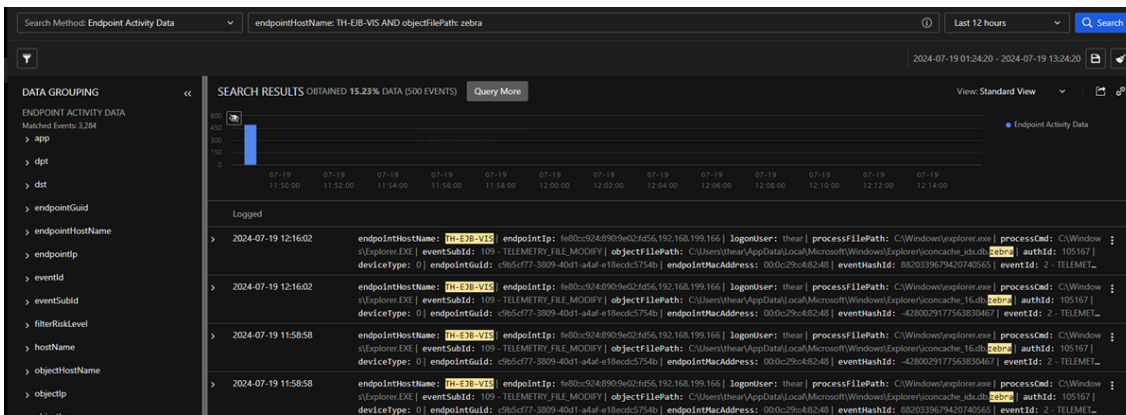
Search Method: Endpoint Activity Data

endpointHostName: TH-EJB-VIS AND objectFilePath: zebra

Last 12 hours

Search

2024-07-19 01:24:20 - 2024-07-19 13:24:20

DATA GROUPING

ENDPOINT ACTIVITY DATA
Matched Events: 3,284

app
dpt
dst
endpointGuid
endpointHostName
endpointIp
eventId
eventSubId
filterRiskLevel
hostName
objectHostName
objectIp

SEARCH RESULTS OBTAINED 15.23% DATA (500 EVENTS) Query More

View: Standard View

Endpoint Activity Data

600
450
300
150
0

07-19 11:50:00 | 07-19 11:52:00 | 07-19 11:54:00 | 07-19 11:56:00 | 07-19 11:58:00 | 07-19 12:00:00 | 07-19 12:02:00 | 07-19 12:04:00 | 07-19 12:06:00 | 07-19 12:08:00 | 07-19 12:10:00 | 07-19 12:12:00 | 07-19 12:14:00

Logged

2024-07-19 12:16:02
endpointHostName: TH-EJB-VIS | endpointIp: fe80::c924:890:9e02:fd56,192.168.199.166 | logonUser: thear | processFilePath: C:\Windows\explorer.exe | processCmd: C:\Windows\Explorer.EXE | eventSubId: 109 - TELEMETRY_FILE_MODIFY | objectFilePath: C:\Users\thear\AppData\Local\Microsoft\Windows\Explorer\iconcache_idx.db.zebra | authId: 105167 | deviceType: 0 | endpointGuid: c9b5cf77-3809-40d1-a4af-e18ecdc5754b | endpointMacAddress: 00:0c:29:c4:82:48 | eventHashId: 8820339679420740565 | eventId: 2 - TELEMET...

2024-07-19 12:16:02
endpointHostName: TH-EJB-VIS | endpointIp: fe80::c924:890:9e02:fd56,192.168.199.166 | logonUser: thear | processFilePath: C:\Windows\explorer.exe | processCmd: C:\Windows\Explorer.EXE | eventSubId: 109 - TELEMETRY_FILE_MODIFY | objectFilePath: C:\Users\thear\AppData\Local\Microsoft\Windows\Explorer\iconcache_16.db.zebra | authId: 105167 | deviceType: 0 | endpointGuid: c9b5cf77-3809-40d1-a4af-e18ecdc5754b | endpointMacAddress: 00:0c:29:c4:82:48 | eventHashId: -4280029177563830467 | eventId: 2 - TELEMET...

2024-07-19 11:58:58
endpointHostName: TH-EJB-VIS | endpointIp: fe80::c924:890:9e02:fd56,192.168.199.166 | logonUser: thear | processFilePath: C:\Windows\explorer.exe | processCmd: C:\Windows\Explorer.EXE | eventSubId: 109 - TELEMETRY_FILE_MODIFY | objectFilePath: C:\Users\thear\AppData\Local\Microsoft\Windows\Explorer\iconcache_16.db.zebra | authId: 105167 | deviceType: 0 | endpointGuid: c9b5cf77-3809-40d1-a4af-e18ecdc5754b | endpointMacAddress: 00:0c:29:c4:82:48 | eventHashId: -4280029177563830467 | eventId: 2 - TELEMET...

2024-07-19 11:58:58
endpointHostName: TH-EJB-VIS | endpointIp: fe80::c924:890:9e02:fd56,192.168.199.166 | logonUser: thear | processFilePath: C:\Windows\explorer.exe | processCmd: C:\Windows\Explorer.EXE | eventSubId: 109 - TELEMETRY_FILE_MODIFY | objectFilePath: C:\Users\thear\AppData\Local\Microsoft\Windows\Explorer\iconcache_idx.db.zebra | authId: 105167 | deviceType: 0 | endpointGuid: c9b5cf77-3809-40d1-a4af-e18ecdc5754b | endpointMacAddress: 00:0c:29:c4:82:48 | eventHashId: 8820339679420740565 | eventId: 2 - TELEMET...